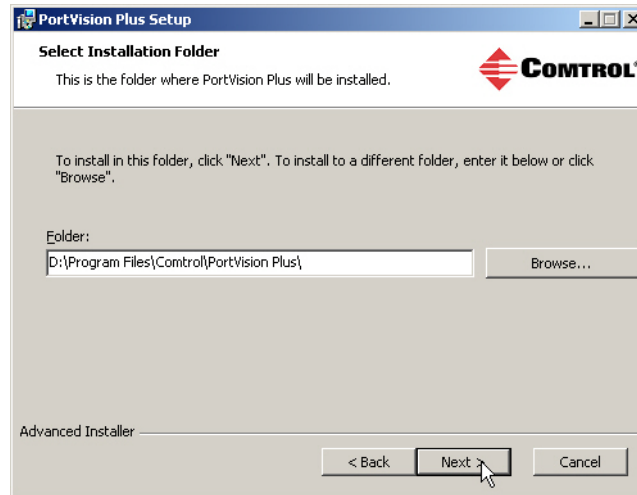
PortVision Plus Setup

Select Installation Folder

This is the folder where PortVision Plus will be installed.

COMTROL

To install in this folder, click "Next". To install to a different folder, enter it below or click "Browse".

Folder:

D:\Program Files\Comtrol\PortVision Plus\

Browse...

Advanced Installer

< Back

Next >

Cancel